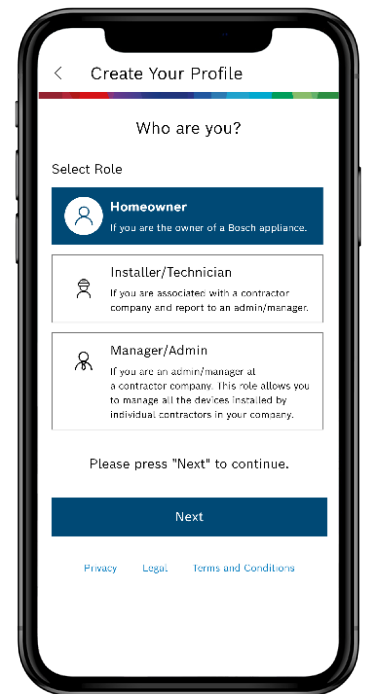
Create Your Profile

Who are you?

Select Role

Homeowner
If you are the owner of a Bosch appliance.

Installer/Technician
If you are associated with a contractor company and report to an admin/manager.

Manager/Admin
If you are an admin/manager at a contractor company. This role allows you to manage all the devices installed by individual contractors in your company.

Please press "Next" to continue.

Next

Privacy Legal Terms and Conditions